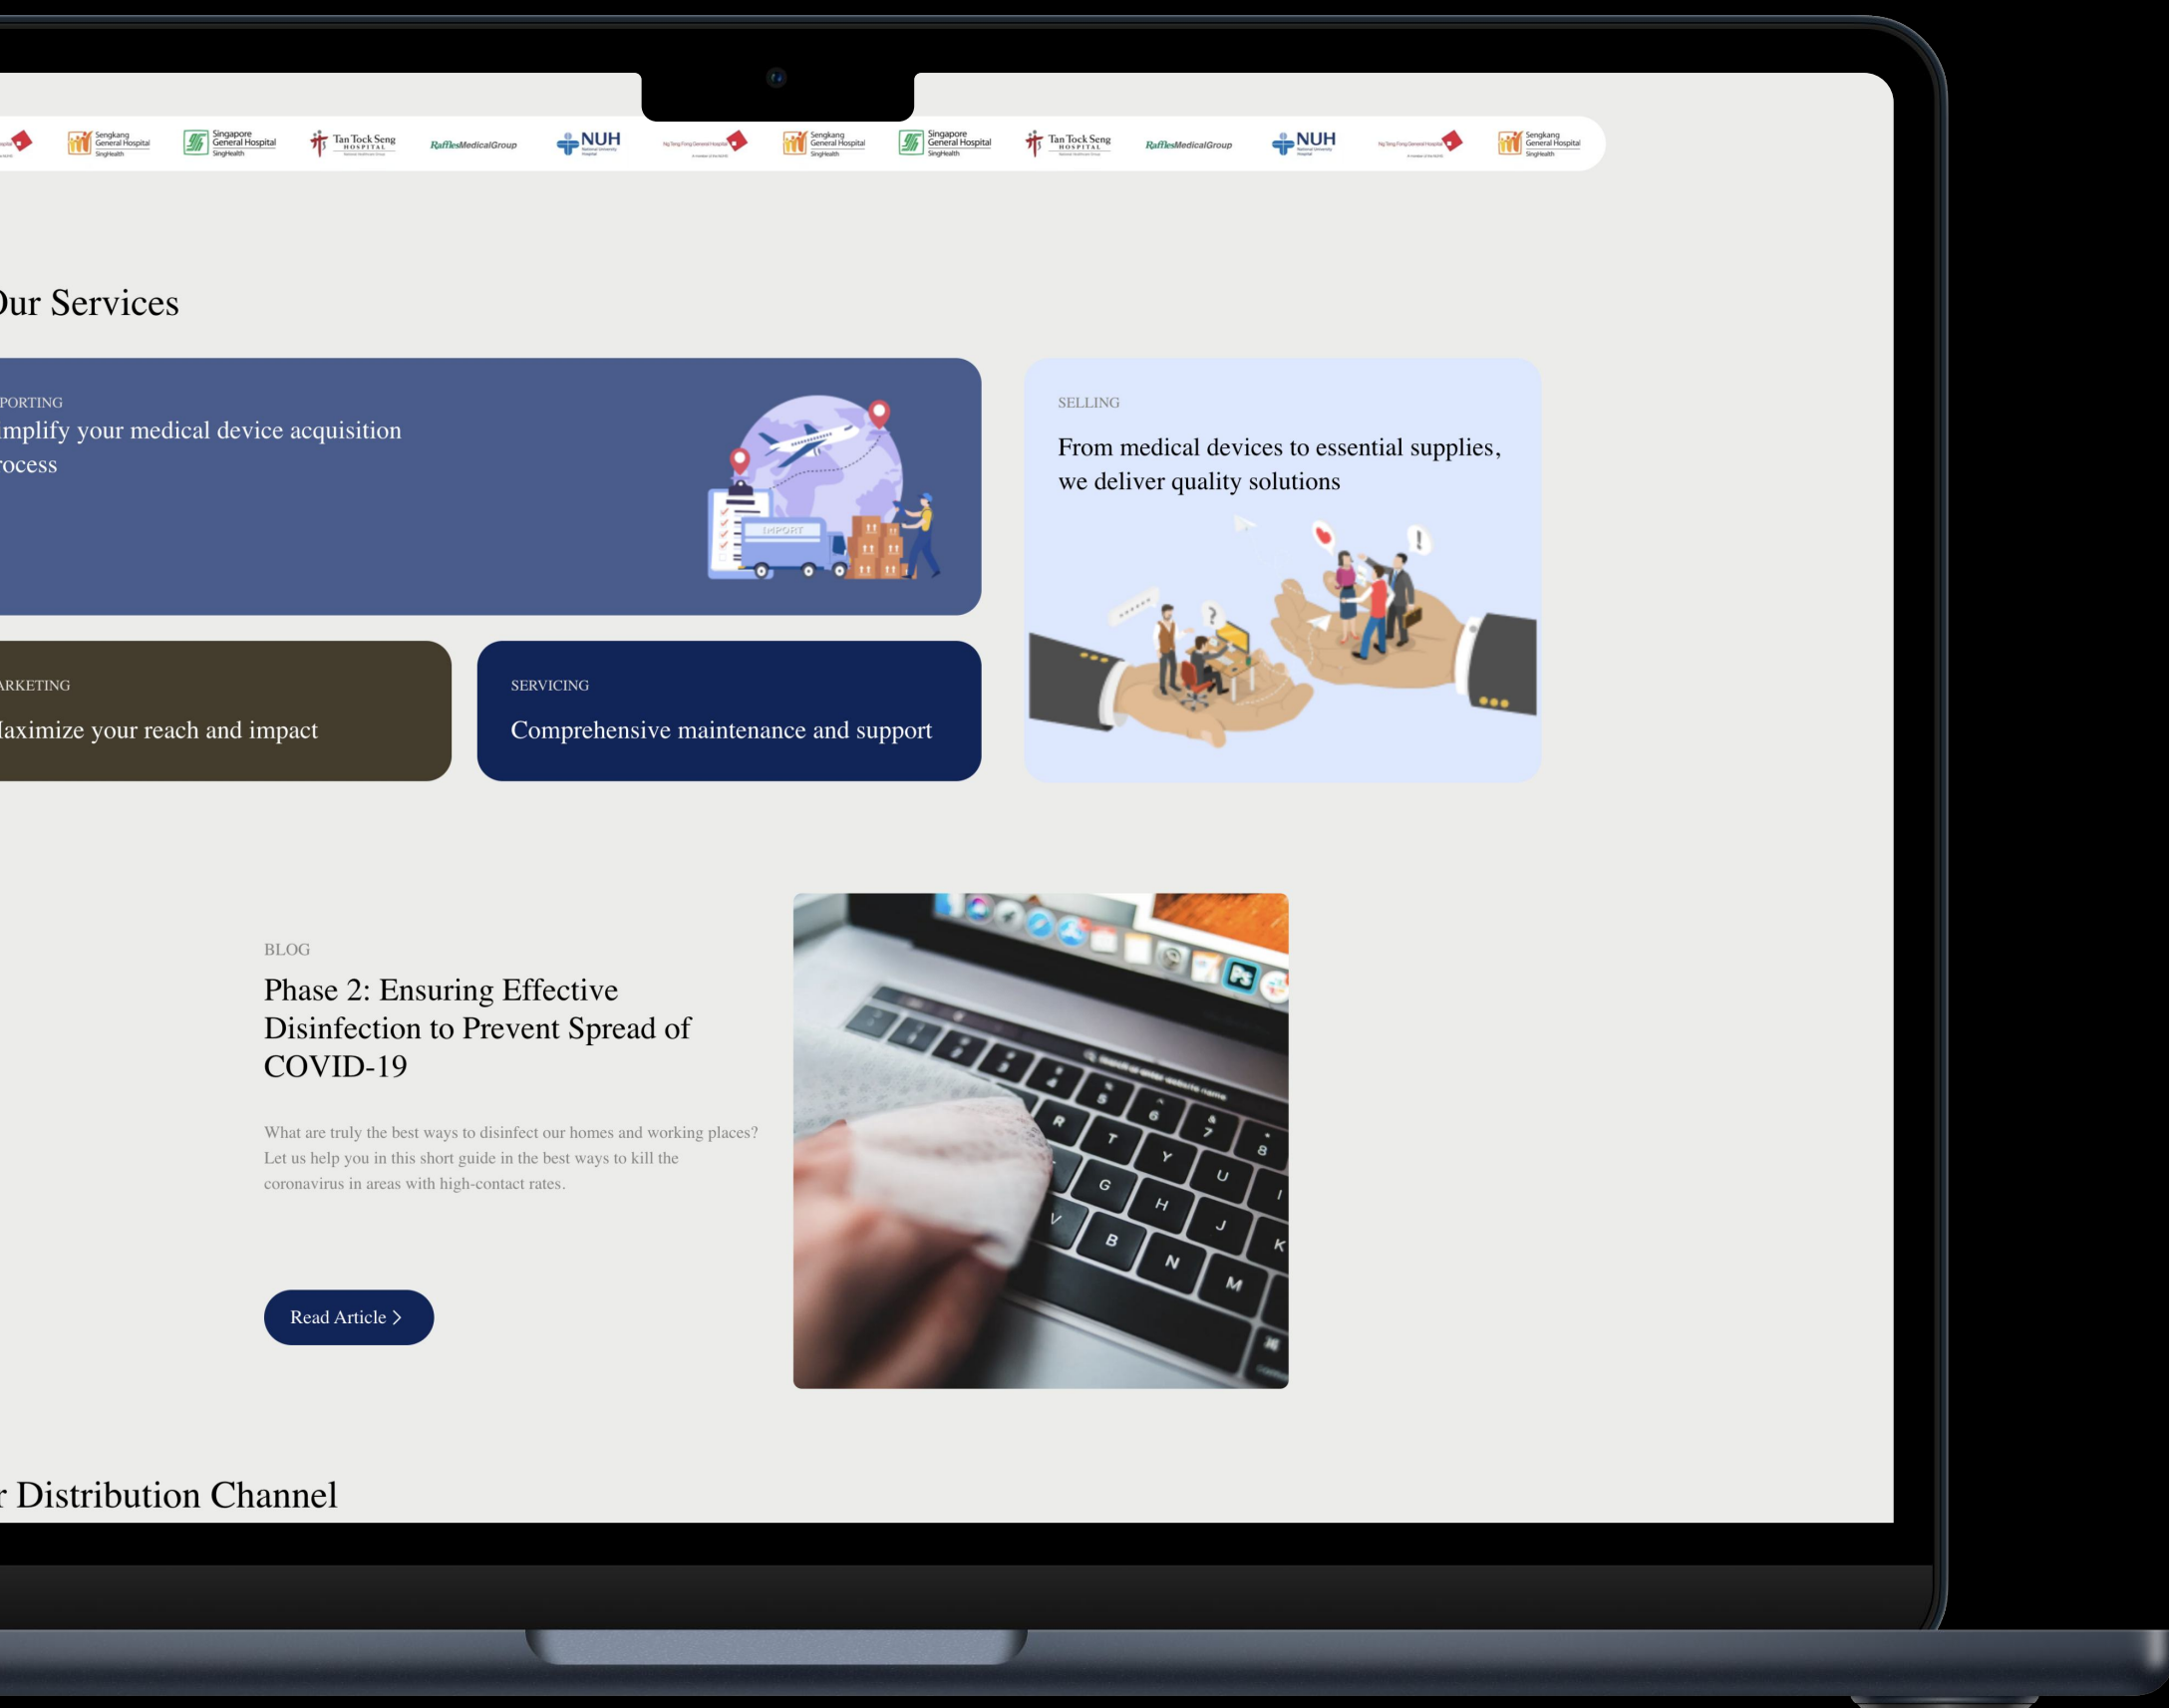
Sengkang General Hospital SingHealth
Singapore General Hospital SingHealth
Tan Tock Seng HOSPITAL
RafflesMedicalGroup
NUH
Sengkang General Hospital SingHealth
Singapore General Hospital SingHealth
Tan Tock Seng HOSPITAL
RafflesMedicalGroup
NUH
Sengkang General Hospital SingHealth

Our Services

PORTING
mplify your medical device acquisition rocess

IMPORT

SELLING
From medical devices to essential supplies, we deliver quality solutions

ARKETING
Maximize your reach and impact

SERVICING
Comprehensive maintenance and support

BLOG
Phase 2: Ensuring Effective Disinfection to Prevent Spread of COVID-19

What are truly the best ways to disinfect our homes and working places? Let us help you in this short guide in the best ways to kill the coronavirus in areas with high-contact rates.

Read Article >

r Distribution Channel